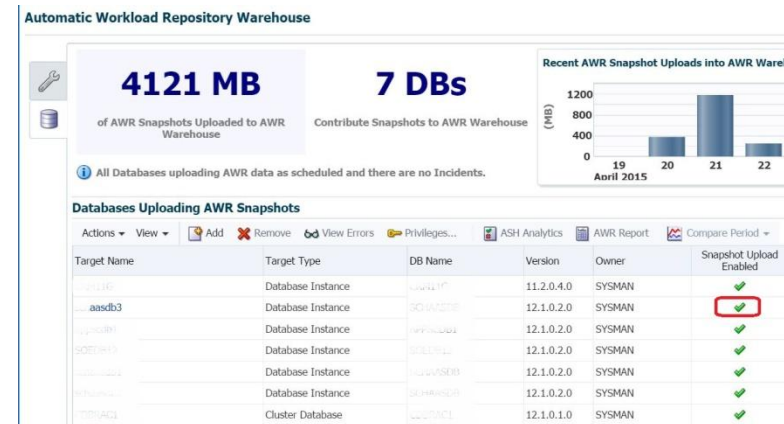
Automatic Workload Repository Warehouse

4121 MB

of AWR Snapshots Uploaded to AWR Warehouse

7 DBs

Contribute Snapshots to AWR Warehouse

Recent AWR Snapshot Uploads into AWR Ware

1200
800
400
0
(MB)
19
April 2015
20
21
22

All Databases uploading AWR data as scheduled and there are no Incidents.

Databases Uploading AWR Snapshots

Actions View Add Remove View Errors Privileges... ASH Analytics AWR Report Compare Period

| Target Name | Target Type | DB Name | Version | Owner | Snapshot Upload Enabled |
|---|---|---|---|---|---|
| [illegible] | Database Instance | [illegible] | 11.2.0.4.0 | SYSMAN | ✔ |
| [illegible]aasdb3 | Database Instance | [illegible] | 12.1.0.2.0 | SYSMAN | ✔ |
| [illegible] | Database Instance | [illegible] | 12.1.0.2.0 | SYSMAN | ✔ |
| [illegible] | Database Instance | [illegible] | 12.1.0.2.0 | SYSMAN | ✔ |
| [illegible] | Database Instance | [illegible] | 12.1.0.2.0 | SYSMAN | ✔ |
| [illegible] | Database Instance | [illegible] | 12.1.0.2.0 | SYSMAN | ✔ |
| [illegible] | Cluster Database | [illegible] | 12.1.0.1.0 | SYSMAN | ✔ |